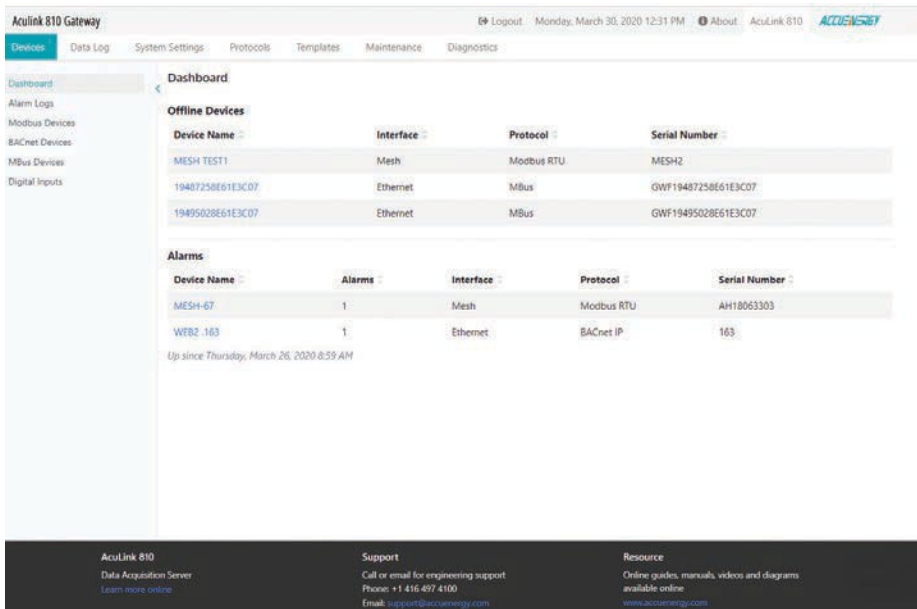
Aculink 810 Gateway

Logout Monday, March 30, 2020 12:31 PM About AcuLink 810 ACCUENERGY

Devices Data Log System Settings Protocols Templates Maintenance Diagnostics

Dashboard
Alarm Logs
Modbus Devices
BACnet Devices
MBus Devices
Digital Inputs

Dashboard

Offline Devices

| Device Name | Interface | Protocol | Serial Number |
|---|---|---|---|
| MESH TEST1 | Mesh | Modbus RTU | MESH2 |
| 19487258E61E3C07 | Ethernet | MBus | GWF19487258E61E3C07 |
| 19495028E61E3C07 | Ethernet | MBus | GWF19495028E61E3C07 |

Alarms

| Device Name | Alarms | Interface | Protocol | Serial Number |
|---|---|---|---|---|
| MESH-67 | 1 | Mesh | Modbus RTU | AH18063303 |
| WEB2 163 | 1 | Ethernet | BACnet IP | 163 |

Up since Thursday, March 26, 2020 8:59 AM

AcuLink 810
Data Acquisition Server
Learn more online

Support
Call or email for engineering support
Phone: +1 416 497 4100
Email: support@accuenergy.com

Resource
Online guides, manuals, videos and diagrams available online
www.accuenergy.com